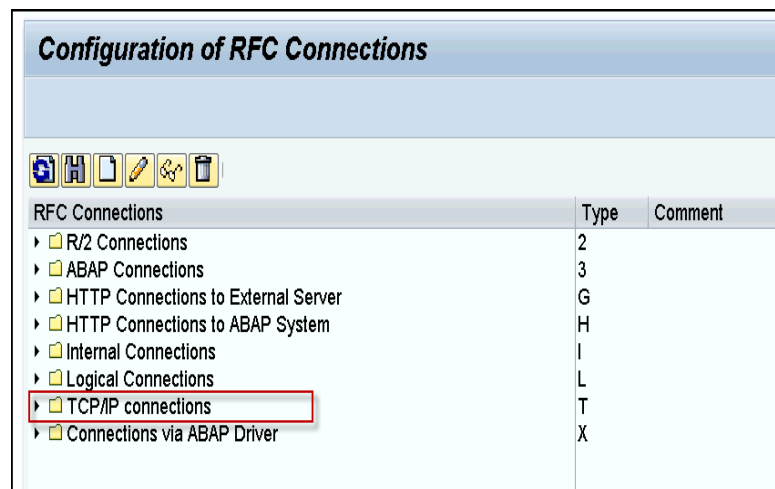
Configuration of RFC Connections

| RFC Connections | Type | Comment |
|---|---|---|
| R/2 Connections | 2 | |
| ABAP Connections | 3 | |
| HTTP Connections to External Server | G | |
| HTTP Connections to ABAP System | H | |
| Internal Connections | I | |
| Logical Connections | L | |
| TCP/IP connections | T | |
| Connections via ABAP Driver | X | |